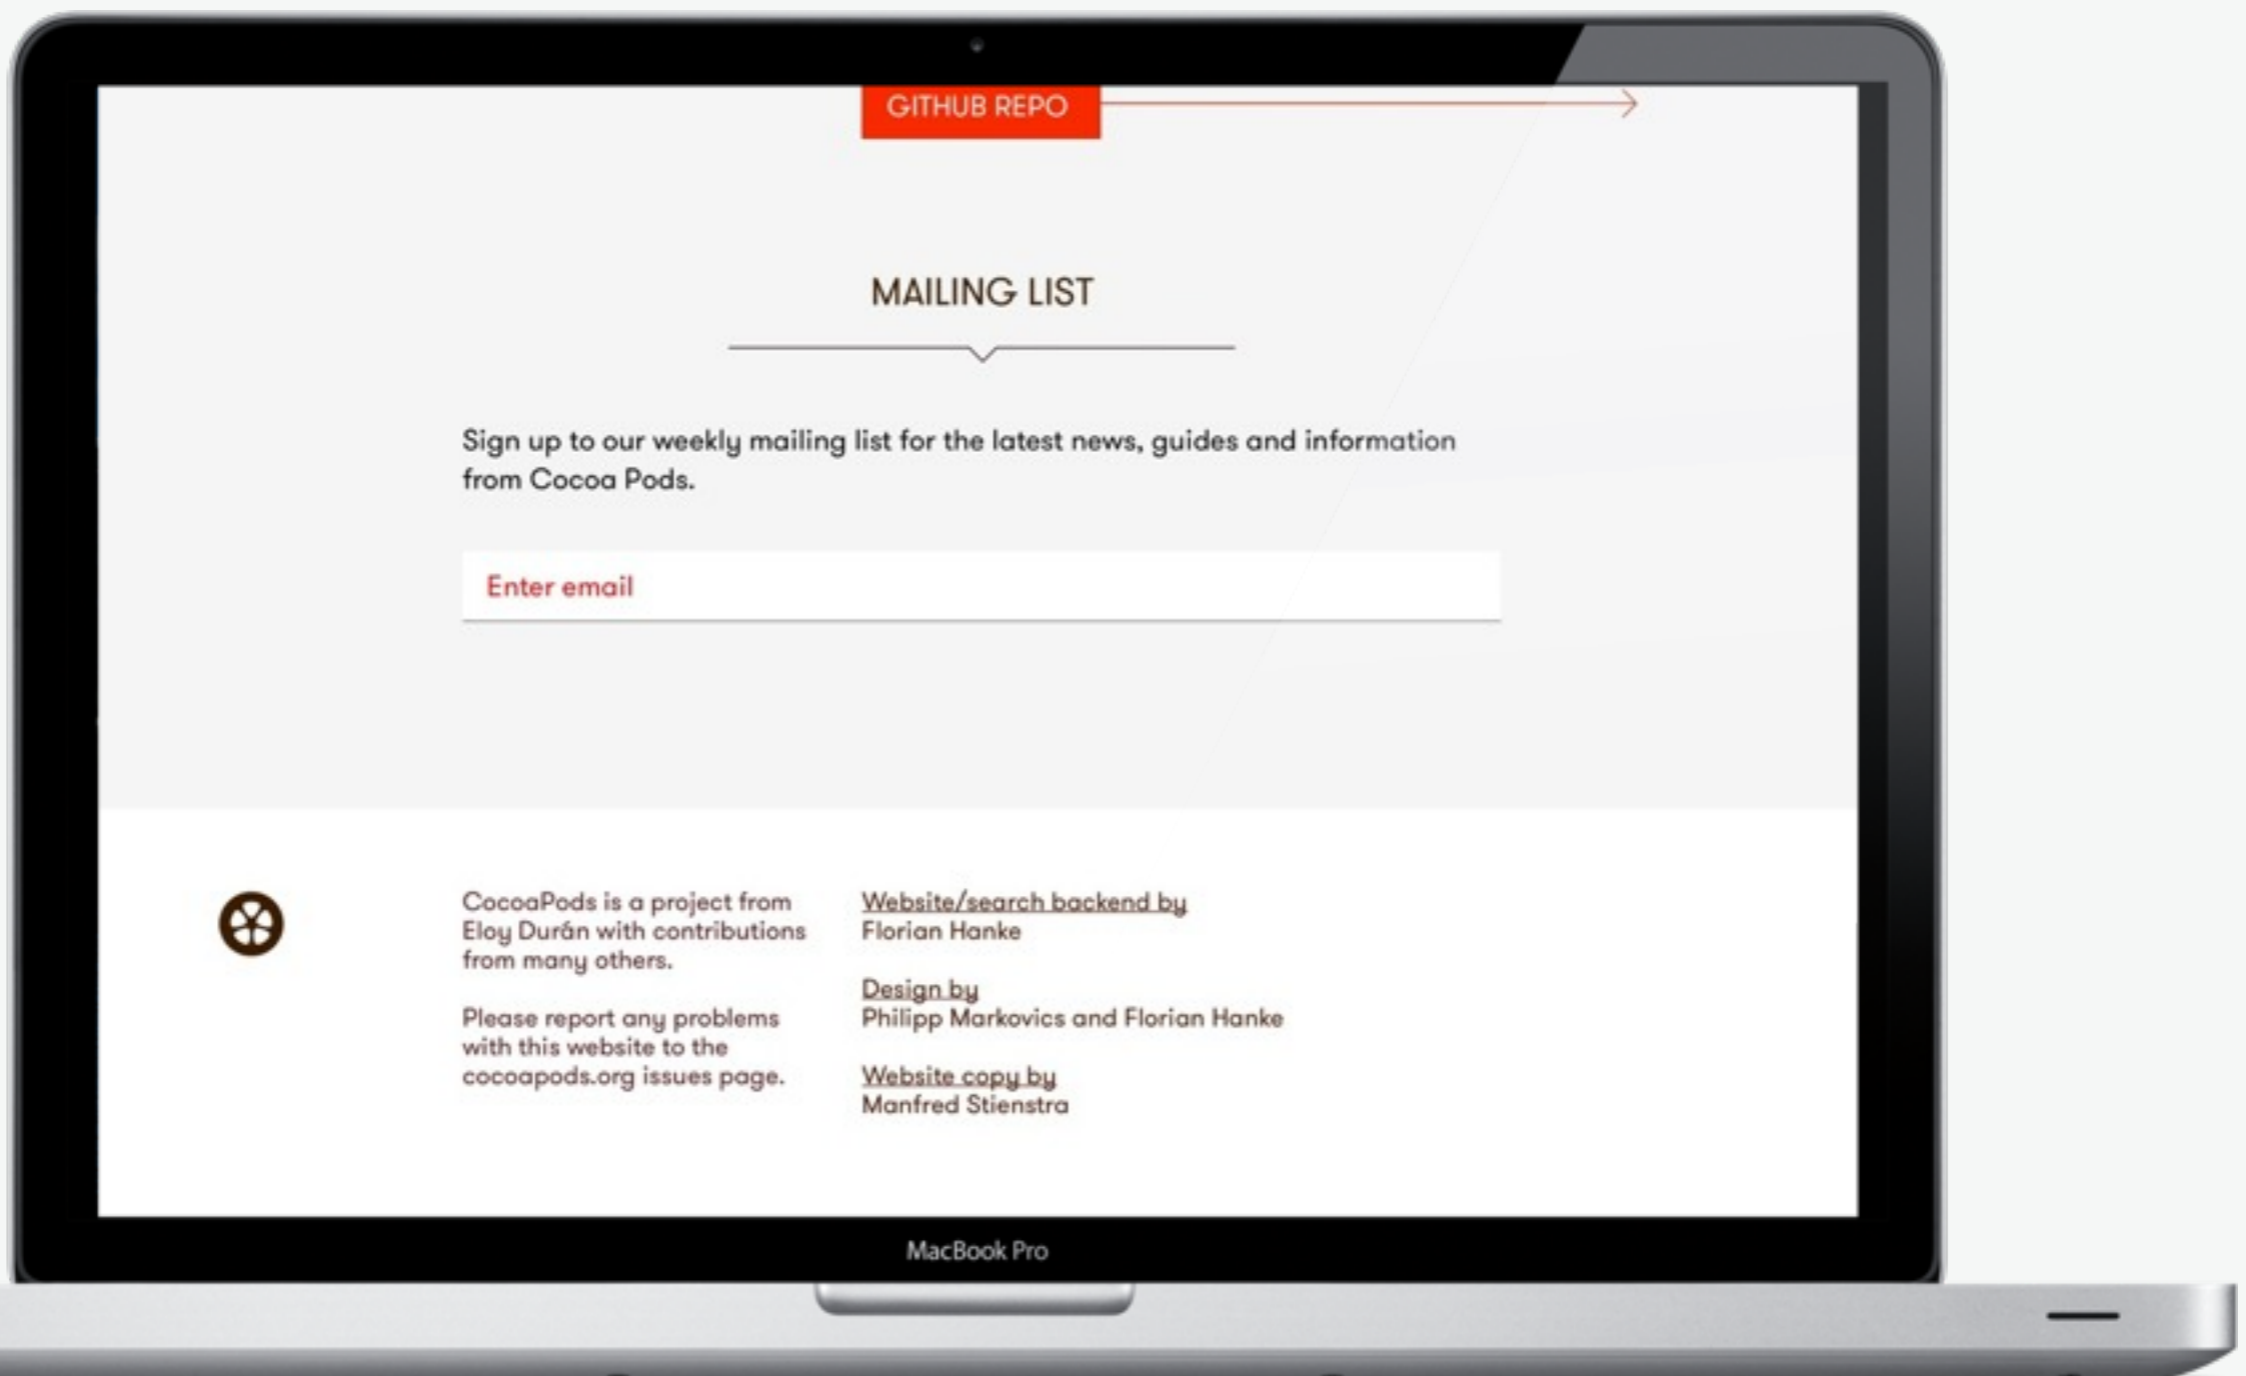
GITHUB REPO

MAILING LIST

Sign up to our weekly mailing list for the latest news, guides and information from Cocoa Pods.

Enter email

CocoaPods is a project from Eloy Durán with contributions from many others.

Please report any problems with this website to the cocoapods.org issues page.

Website/search backend by
Florian Hanke

Design by
Philipp Markovics and Florian Hanke

Website copy by
Manfred Stienstra

MacBook Pro